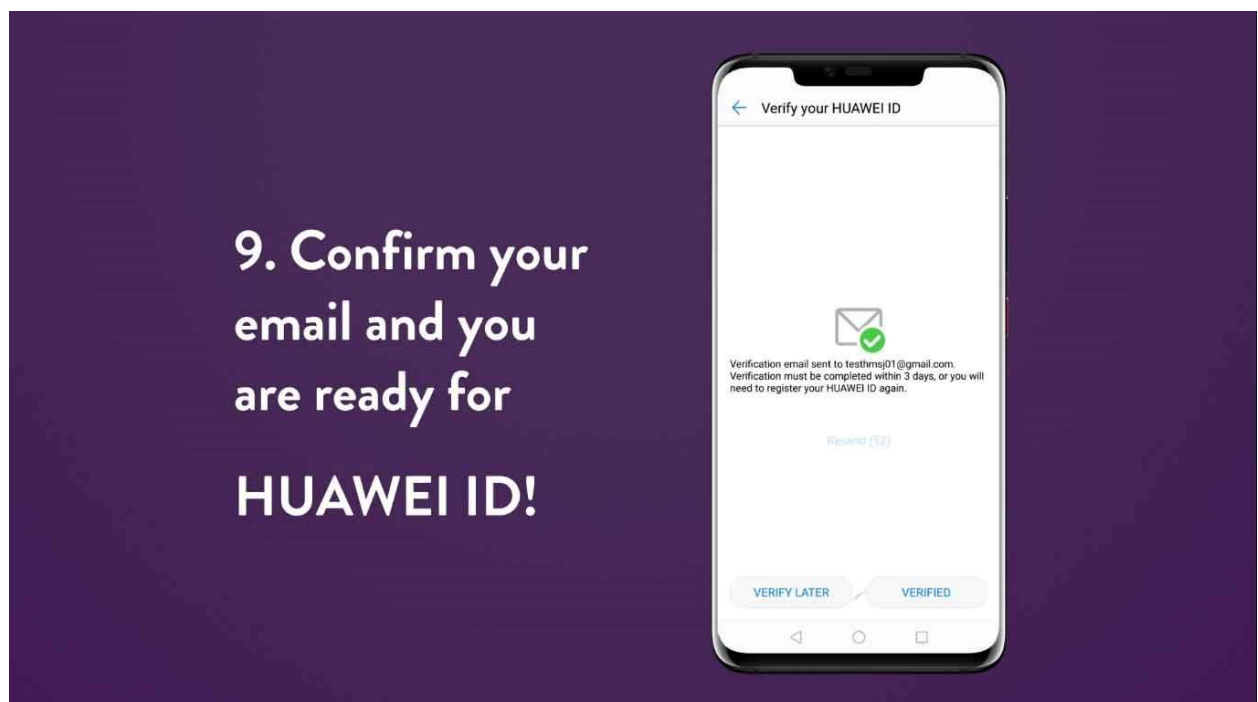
9. Confirm your email and you are ready for

HUAWEI ID!

Verify your HUAWEI ID

Verification email sent to testhmsj01@gmail.com. Verification must be completed within 3 days, or you will need to register your HUAWEI ID again.

Resend (52)

VERIFY LATER

VERIFIED